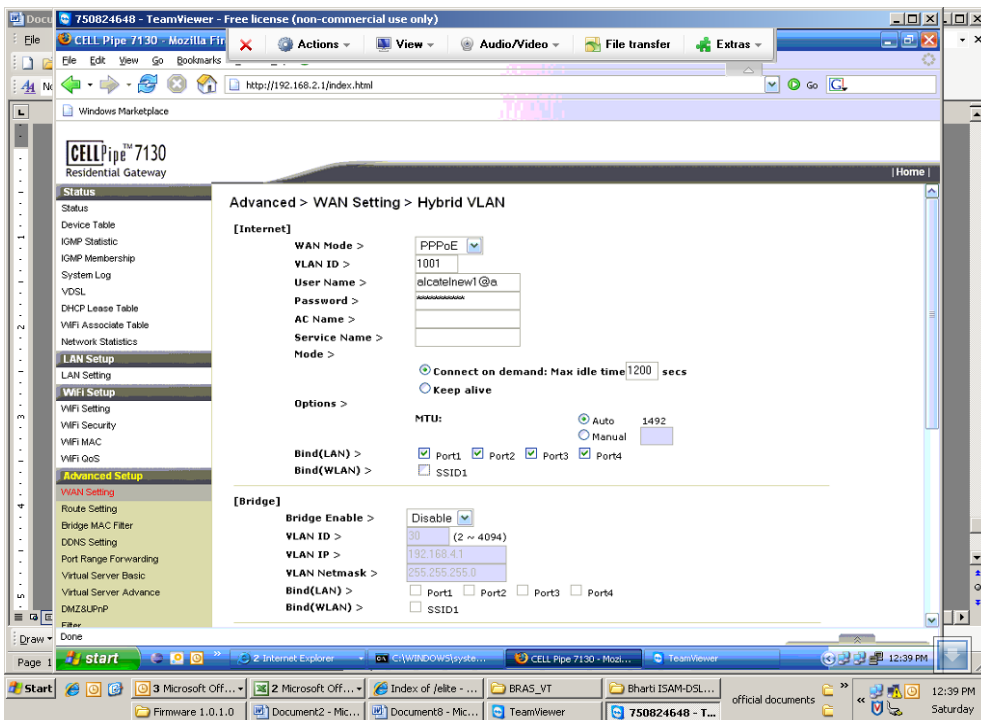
Docu 750824648 - TeamViewer - Free license (non-commercial use only)

File

CELL Pipe 7130 - Mozilla Fir

Actions View Audio/Video File transfer Extras

File Edit View Go Bookmarks

http://192.168.2.1/index.html

Go

Windows Marketplace

CELLPipe™ 7130
Residential Gateway

| Home |

Status
Status
Device Table
IGMP Statistic
IGMP Membership
System Log
VDSL
DHCP Lease Table
WiFi Associate Table
Network Statistics
LAN Setup
LAN Setting
WiFi Setup
WiFi Setting
WiFi Security
WiFi MAC
WiFi QoS
Advanced Setup
WAN Setting
Route Setting
Bridge MAC Filter
DDNS Setting
Port Range Forwarding
Virtual Server Basic
Virtual Server Advance
DMZ&UPnP
Filter

Advanced > WAN Setting > Hybrid VLAN

[Internet]

WAN Mode > PPPoE
VLAN ID > 1001
User Name > alcatelnew1@a
Password > **********
AC Name >
Service Name >
Mode >
Connect on demand: Max idle time 1200 secs
Keep alive
Options >
MTU: Auto 1492
Manual
Bind(LAN) > Port1 Port2 Port3 Port4
Bind(WLAN) > SSID1

[Bridge]

Bridge Enable > Disable
VLAN ID > 30 (2 ~ 4094)
VLAN IP > 192.168.4.1
VLAN Netmask > 255.255.255.0
Bind(LAN) > Port1 Port2 Port3 Port4
Bind(WLAN) > SSID1

Draw
Done
Page 1

start 2 Internet Explorer C:\WINDOWS\syste... CELL Pipe 7130 - Mozi... TeamViewer 12:39 PM

Start 3 Microsoft Off... 2 Microsoft Off... Index of /elite - ... BRAS_VT Bharti ISAM-DSL... official documents 12:39 PM
Firmware 1.0.1.0 Document2 - Mic... Document8 - Mic... TeamViewer 750824648 - T... Saturday